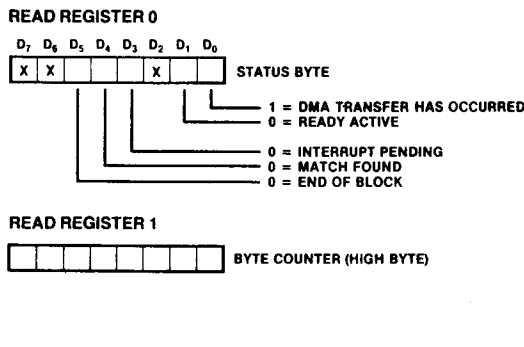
READ REGISTER 0

$D_7$ $D_6$ $D_5$ $D_4$ $D_3$ $D_2$ $D_1$ $D_0$

| X | X | | | | X | | |
|---|---|---|---|---|---|---|---|

STATUS BYTE

1 = DMA TRANSFER HAS OCCURRED
0 = READY ACTIVE
0 = INTERRUPT PENDING
0 = MATCH FOUND
0 = END OF BLOCK

READ REGISTER 1

BYTE COUNTER (HIGH BYTE)